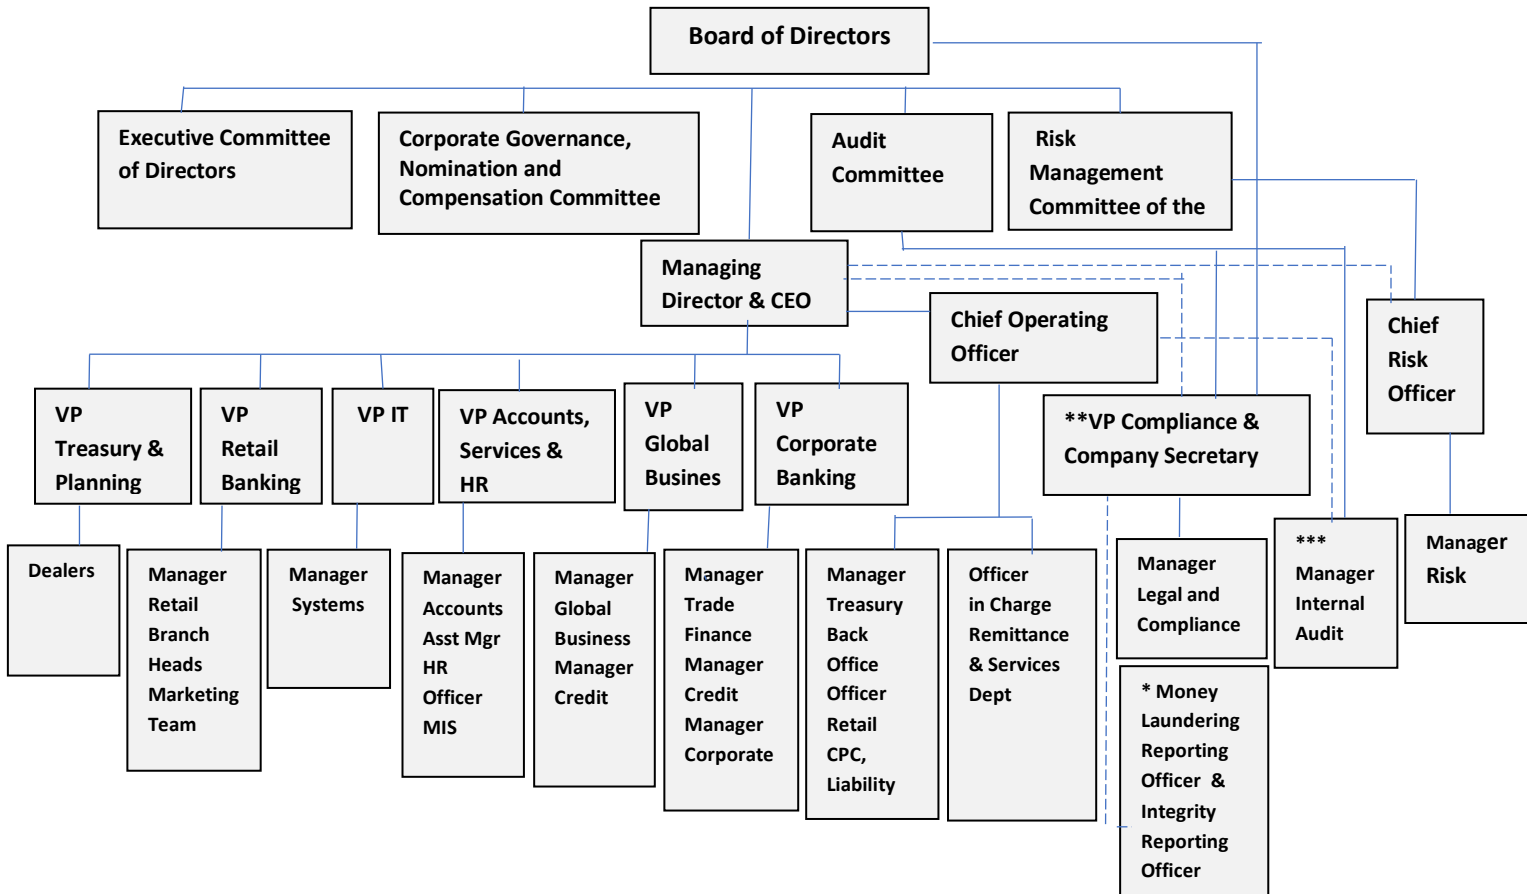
Board of Directors

Executive Committee of Directors

Corporate Governance, Nomination and Compensation Committee

Audit Committee

Risk Management Committee of the

Managing Director & CEO

Chief Operating Officer

Chief Risk Officer

VP Treasury & Planning

VP Retail Banking

VP IT

VP Accounts, Services & HR

VP Global Busines

VP Corporate Banking

**VP Compliance & Company Secretary

Dealers

Manager Retail Branch Heads Marketing Team

Manager Systems

Manager Accounts Asst Mgr HR Officer MIS

Manager Global Business Manager Credit

Manager Trade Finance Manager Credit Manager Corporate

Manager Treasury Back Office Officer Retail CPC, Liability

Officer in Charge Remittance & Services Dept

Manager Legal and Compliance

*** Manager Internal Audit

Manager Risk

* Money Laundering Reporting Officer & Integrity Reporting Officer